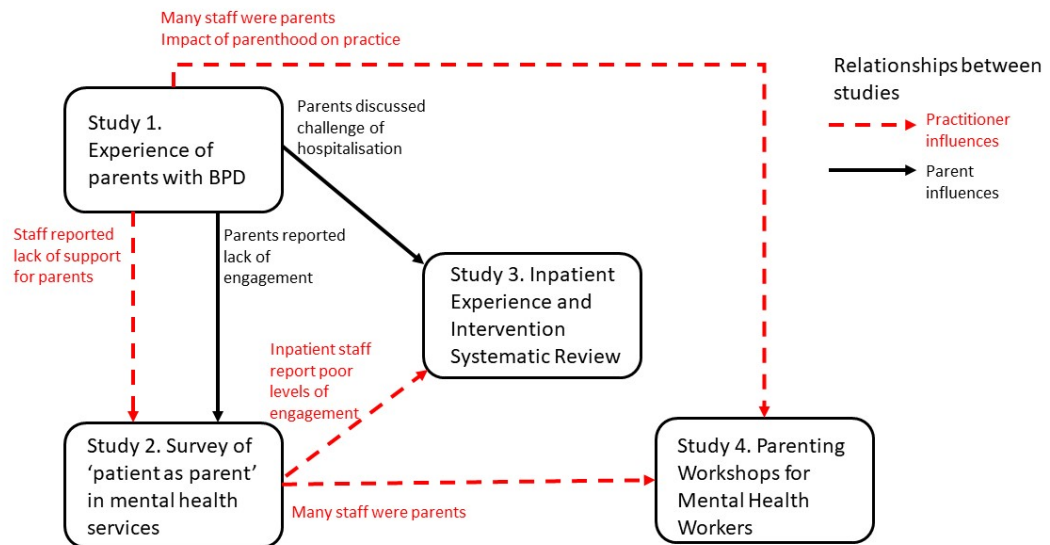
Many staff were parents
Impact of parenthood on practice

Relationships between studies

Practitioner influences

Parent influences

Study 1. Experience of parents with BPD

Parents discussed challenge of hospitalisation

Staff reported lack of support for parents

Parents reported lack of engagement

Study 3. Inpatient Experience and Intervention Systematic Review

Inpatient staff report poor levels of engagement

Study 2. Survey of 'patient as parent' in mental health services

Many staff were parents

Study 4. Parenting Workshops for Mental Health Workers